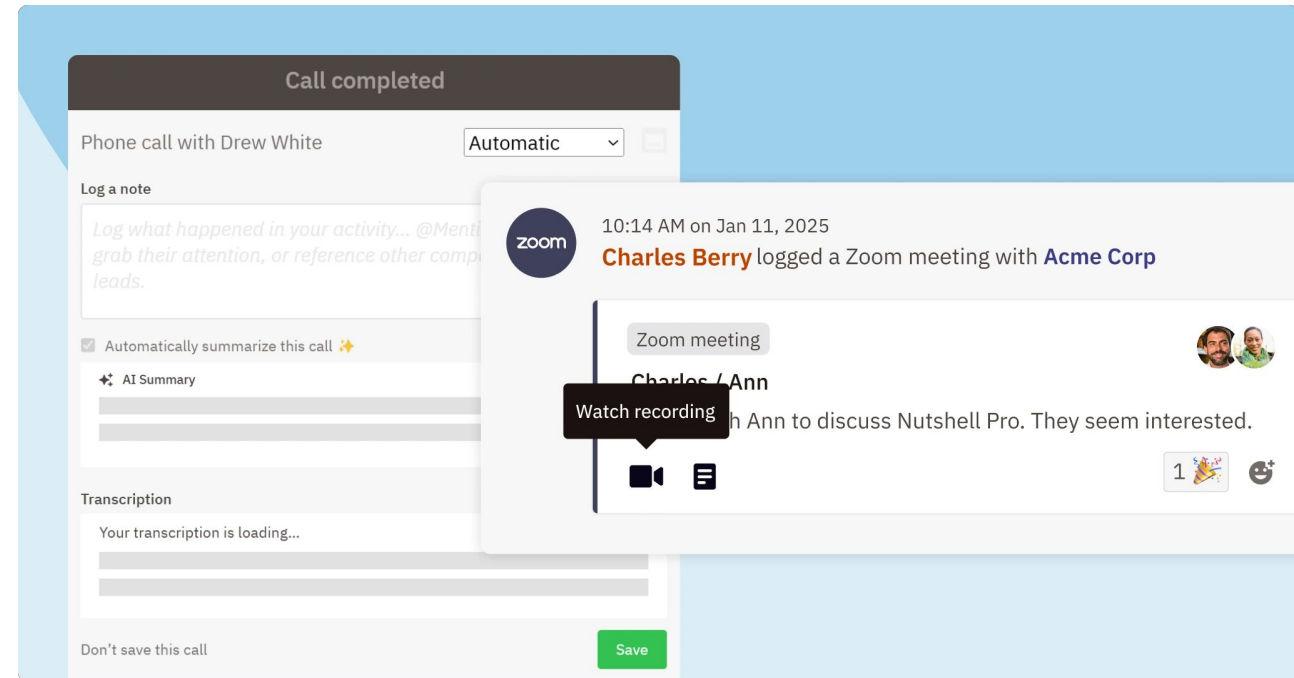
Call completed

Phone call with Drew White

Automatic

Log a note

Log what happened in your activity... @Menti grab their attention, or reference other comp leads.

Automatically summarize this call ✨

AI Summary

Transcription

Your transcription is loading...

Don't save this call

Save

zoom

10:14 AM on Jan 11, 2025

Charles Berry logged a Zoom meeting with Acme Corp

Zoom meeting

Charles / Ann

Watch recording

h Ann to discuss Nutshell Pro. They seem interested.

1 🎉